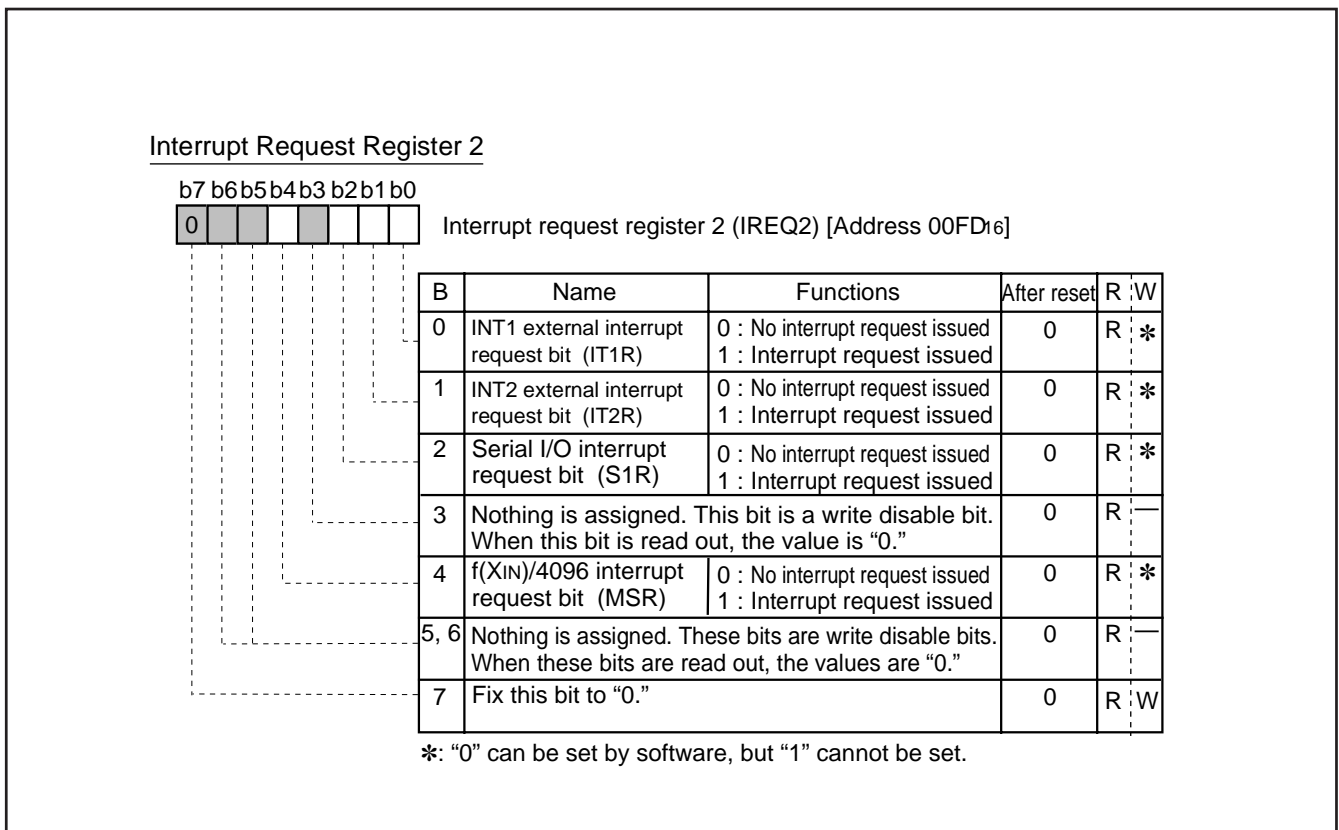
Interrupt Request Register 2

b7 b6 b5 b4 b3 b2 b1 b0

0

Interrupt request register 2 (IREQ2) [Address 00FD$_{16}$]

| B | Name | Functions | After reset | R | W |
|---|---|---|---|---|---|
| 0 | INT1 external interrupt request bit (IT1R) | 0 : No interrupt request issued<br>1 : Interrupt request issued | 0 | R | ✻ |
| 1 | INT2 external interrupt request bit (IT2R) | 0 : No interrupt request issued<br>1 : Interrupt request issued | 0 | R | ✻ |
| 2 | Serial I/O interrupt request bit (S1R) | 0 : No interrupt request issued<br>1 : Interrupt request issued | 0 | R | ✻ |
| 3 | Nothing is assigned. This bit is a write disable bit. When this bit is read out, the value is "0." | | 0 | R | — |
| 4 | f(XIN)/4096 interrupt request bit (MSR) | 0 : No interrupt request issued<br>1 : Interrupt request issued | 0 | R | ✻ |
| 5, 6 | Nothing is assigned. These bits are write disable bits. When these bits are read out, the values are "0." | | 0 | R | — |
| 7 | Fix this bit to "0." | | 0 | R | W |

✻: "0" can be set by software, but "1" cannot be set.